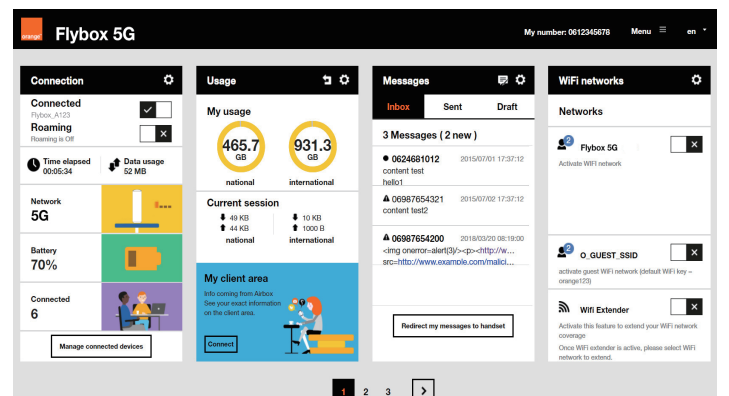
orange

Flybox 5G

My number: 0612345678

Menu

en

Connection

Connected
Flybox_A123

Roaming
Roaming is Off

Time elapsed
00:05:34

Data usage
52 MB

Network
5G

Battery
70%

Connected
6

Manage connected devices

Usage

My usage

465.7
GB
national

931.3
GB
international

Current session
49 KB
44 KB
national
10 KB
1000 B
international

My client area
Info coming from Airbox
See your exact information on the client area.

Connect

Messages

Inbox
Sent
Draft

3 Messages ( 2 new )

0624681012
2015/07/01 17:37:12
content test
hello1

06987654321
2015/07/02 17:37:12
content test2

06987654200
2018/03/20 08:19:00
<img onerror=alert(3)/><p><http://w... src=http://www.example.com/malici...

Redirect my messages to handset

WiFi networks

Networks

2
Flybox 5G
Activate WIFI network

2
O_GUEST_SSID
activate guest WiFi network (default WiFi key – orange123)

Wifi Extender
Activate this feature to extend your WiFi network coverage
Once WiFi extender is active, please select WiFi network to extend.

1
2
3
>